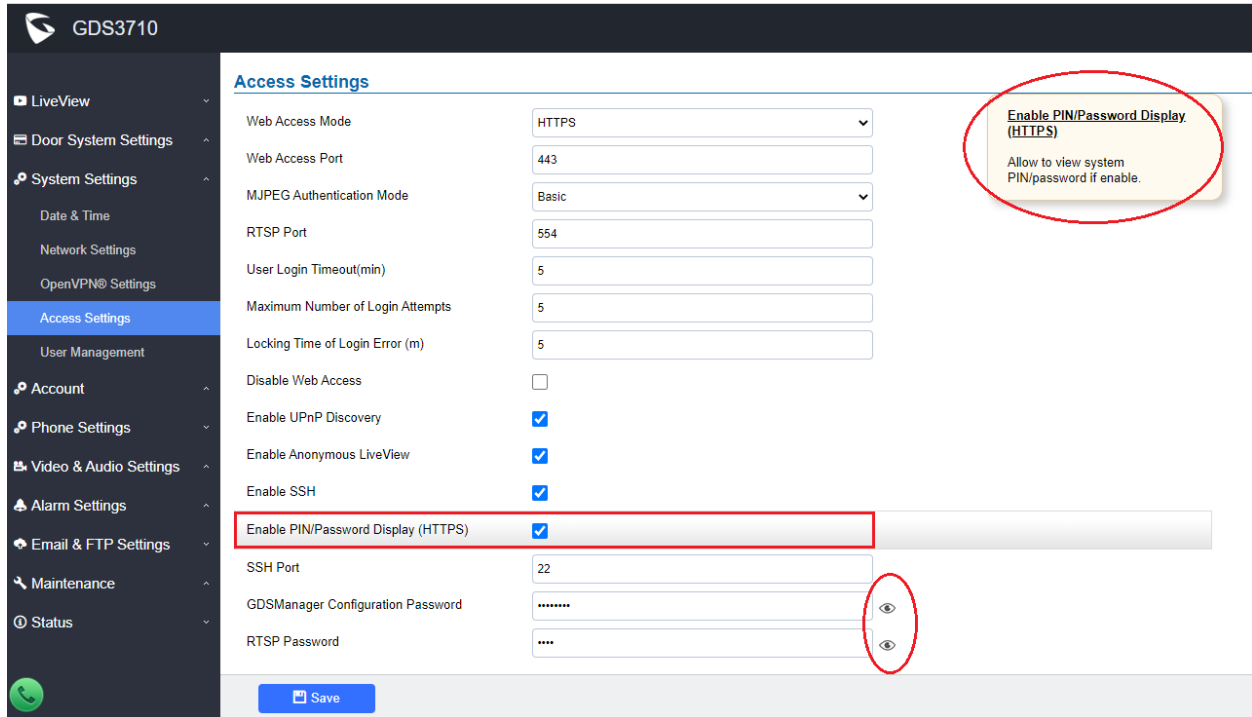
GDS3710

LiveView
Door System Settings
System Settings
Date & Time
Network Settings
OpenVPN® Settings
Access Settings
User Management
Account
Phone Settings
Video & Audio Settings
Alarm Settings
Email & FTP Settings
Maintenance
Status

Access Settings

| | |
|---|---|
| Web Access Mode | HTTPS |
| Web Access Port | 443 |
| MJPEG Authentication Mode | Basic |
| RTSP Port | 554 |
| User Login Timeout(min) | 5 |
| Maximum Number of Login Attempts | 5 |
| Locking Time of Login Error (m) | 5 |
| Disable Web Access | |
| Enable UPnP Discovery | |
| Enable Anonymous LiveView | |
| Enable SSH | |
| Enable PIN/Password Display (HTTPS) | |
| SSH Port | 22 |
| GDSManager Configuration Password | •••••••• |
| RTSP Password | •••• |

Enable PIN/Password Display (HTTPS)

Allow to view system PIN/password if enable.

Save